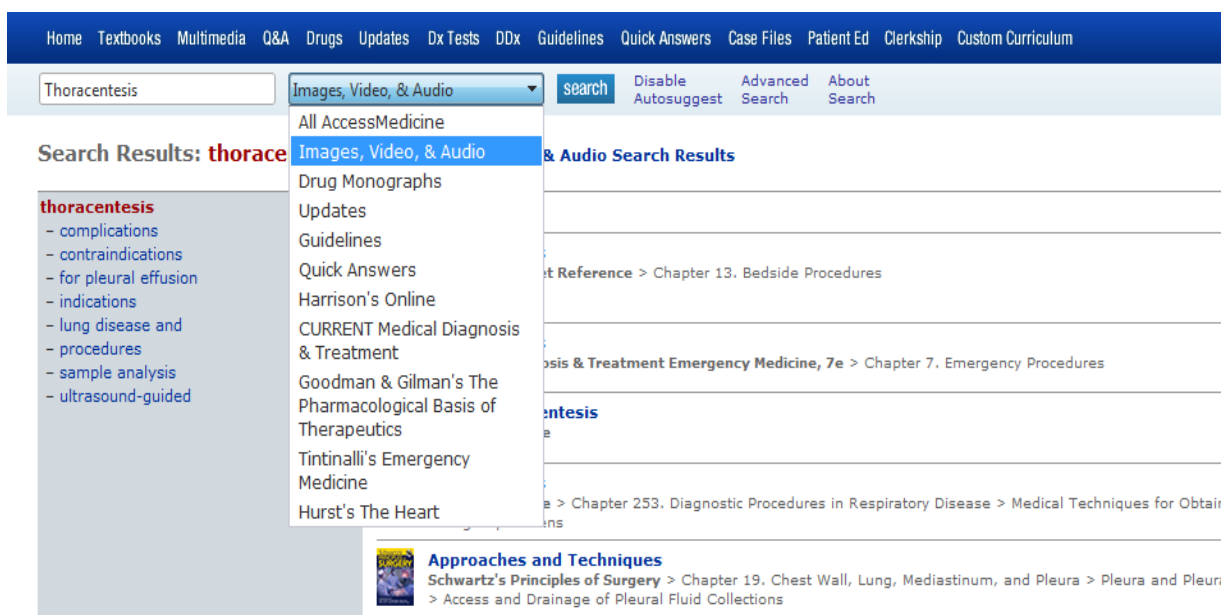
Home Textbooks Multimedia Q&A Drugs Updates Dx Tests DDx Guidelines Quick Answers Case Files Patient Ed Clerkship Custom Curriculum

Thoracentesis

Images, Video, & Audio

search

Disable Autosuggest

Advanced Search

About Search

All AccessMedicine
Images, Video, & Audio
Drug Monographs
Updates
Guidelines
Quick Answers
Harrison's Online
CURRENT Medical Diagnosis & Treatment
Goodman & Gilman's The Pharmacological Basis of Therapeutics
Tintinalli's Emergency Medicine
Hurst's The Heart

Search Results: thorace

& Audio Search Results

thoracentesis
– complications
– contraindications
– for pleural effusion
– indications
– lung disease and
– procedures
– sample analysis
– ultrasound-guided

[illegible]t Reference > Chapter 13. Bedside Procedures

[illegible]osis & Treatment Emergency Medicine, 7e > Chapter 7. Emergency Procedures

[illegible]entesis
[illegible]e

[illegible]e > Chapter 253. Diagnostic Procedures in Respiratory Disease > Medical Techniques for Obtai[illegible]
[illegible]ns

Approaches and Techniques
Schwartz's Principles of Surgery > Chapter 19. Chest Wall, Lung, Mediastinum, and Pleura > Pleura and Pleura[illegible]
> Access and Drainage of Pleural Fluid Collections